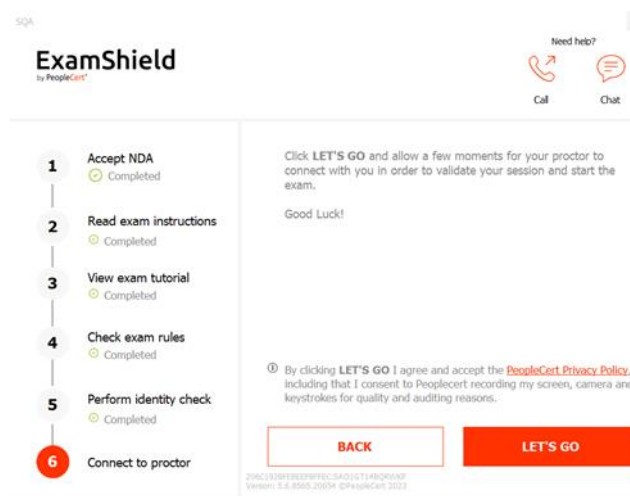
SQA

ExamShield
by PeopleCert

Need help?

Call

Chat

1 Accept NDA
Completed

2 Read exam instructions
Completed

3 View exam tutorial
Completed

4 Check exam rules
Completed

5 Perform identity check
Completed

6 Connect to proctor

Click LET'S GO and allow a few moments for your proctor to connect with you in order to validate your session and start the exam.

Good Luck!

By clicking LET'S GO I agree and accept the PeopleCert Privacy Policy, including that I consent to Peoplecert recording my screen, camera and keystrokes for quality and auditing reasons.

BACK

LET'S GO

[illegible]
Version: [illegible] ©PeopleCert 2023